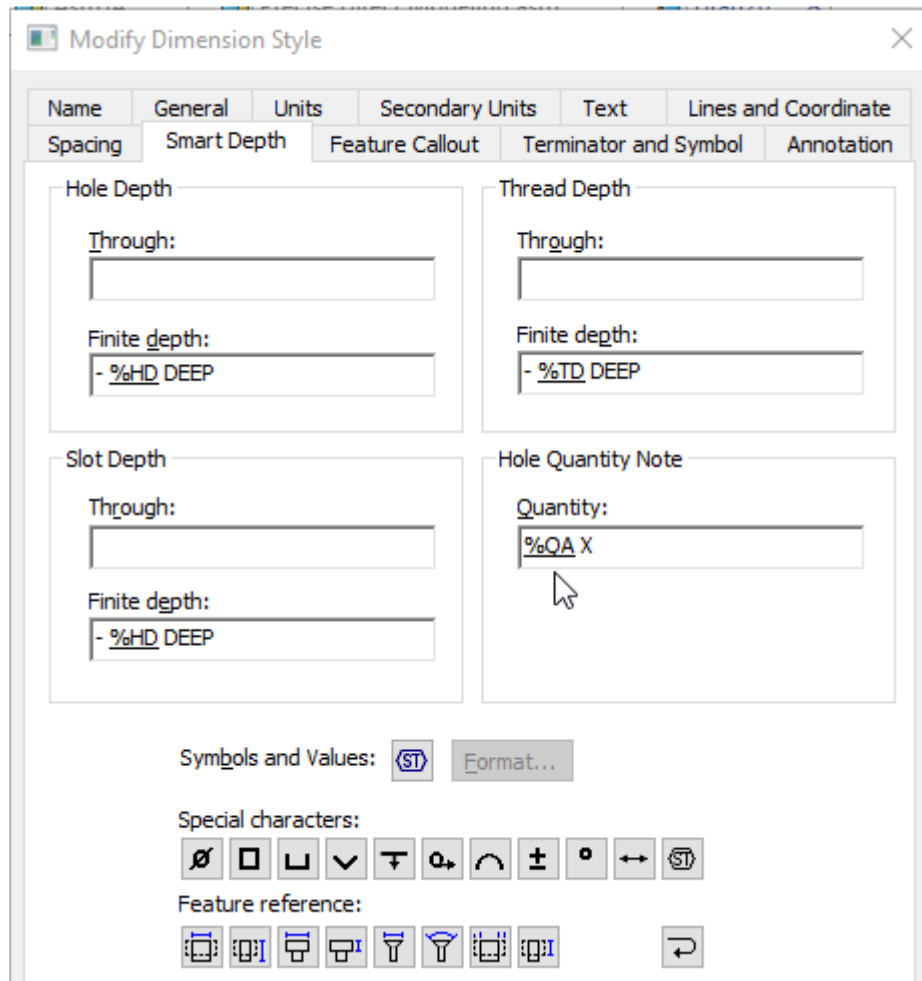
Modify Dimension Style

Name | General | Units | Secondary Units | Text | Lines and Coordinate
Spacing | Smart Depth | Feature Callout | Terminator and Symbol | Annotation

Hole Depth

Through:

Finite depth:
- %HD DEEP

Thread Depth

Through:

Finite depth:
- %TD DEEP

Slot Depth

Through:

Finite depth:
- %HD DEEP

Hole Quantity Note

Quantity:
%QA X

Symbols and Values: ST Format...

Special characters:
Ø ± °

Feature reference: